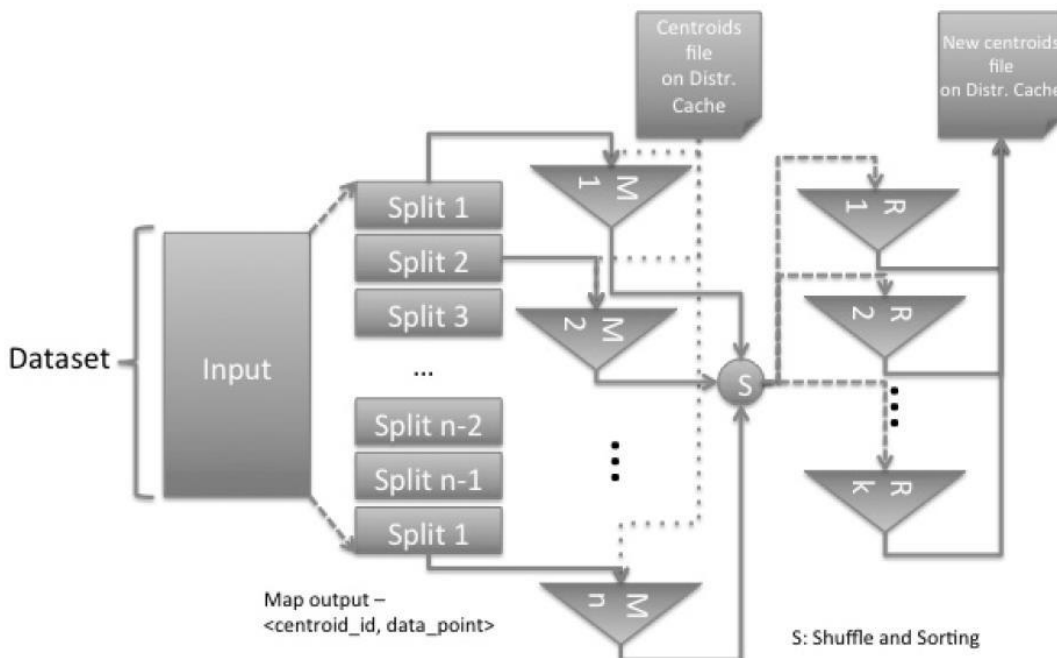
Centroids file on Distr. Cache

New centroids file on Distr. Cache

Dataset

Input

Split 1

Split 2

Split 3

...

Split n-2

Split n-1

Split 1

M 1

M 2

M n

S

R 1

R 2

R k

Map output – <centroid_id, data_point>

S: Shuffle and Sorting